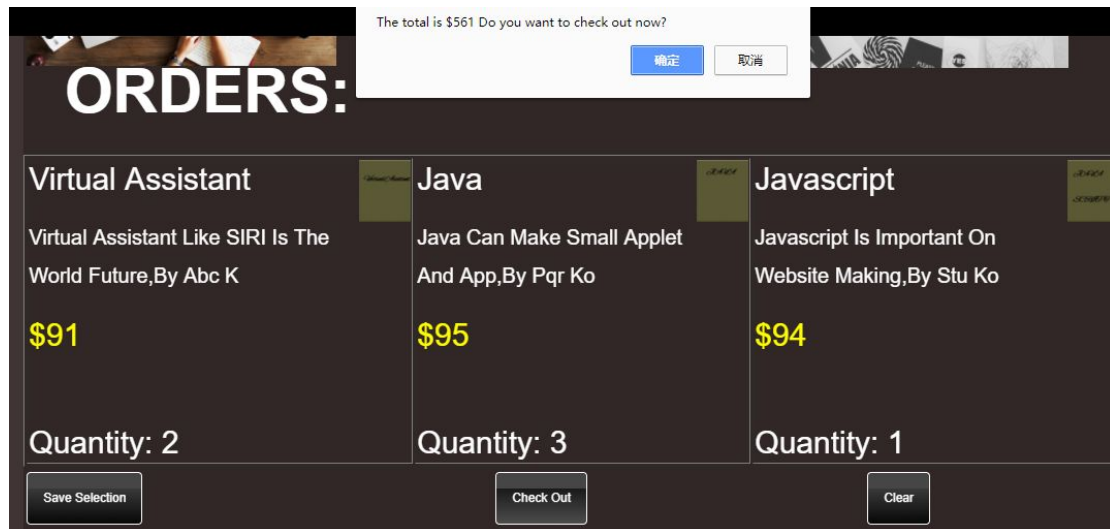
The total is $561 Do you want to check out now?

确定 取消

ORDERS:

Virtual Assistant

Virtual Assistant Like SIRI Is The World Future,By Abc K

$91

Quantity: 2

Java

Java Can Make Small Applet And App,By Pqr Ko

$95

Quantity: 3

Javascript

Javascript Is Important On Website Making,By Stu Ko

$94

Quantity: 1

Save Selection

Check Out

Clear